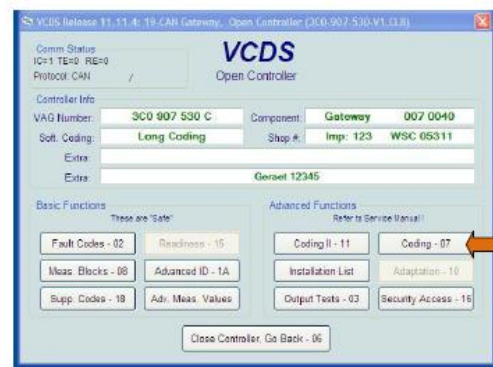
VCDS Release 11.11.4: 19-CAN Gateway, Open Controller (3C0-907-530-V1.0.8)

Comm Status
IC=1 TE=0 RE=0
Protocol: CAN /

VCDS
Open Controller

Controller Info
VAG Number: 3C0 907 530 C
Component: Gateway 007 0040
Soft. Coding: Long Coding
Shop #: Imp: 123 WSC 05311
Extra:
Extra: Geraet 12345

Basic Functions
These are "Safe"
Fault Codes - 02
Readiness - 15
Meas. Blocks - 08
Advanced ID - 1A
Supp. Codes - 18
Adv. Meas. Values

Advanced Functions
Refer to Service Manual!
Coding II - 11
Coding - 07
Installation List
Adaptation - 10
Output Tests - 03
Security Access - 16

Close Controller, Go Back - 06